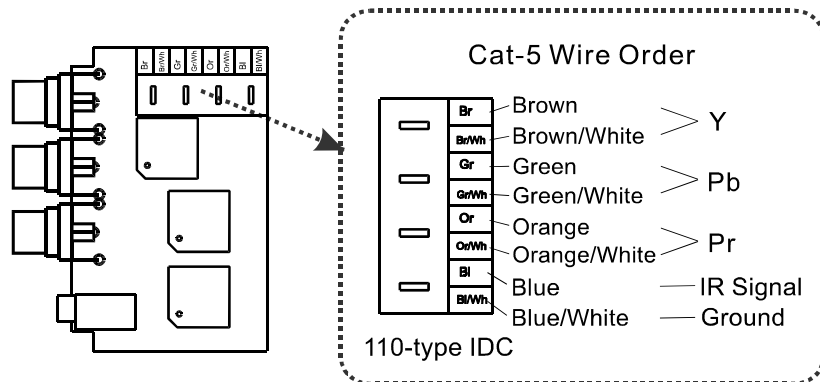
Br Br/Wh Gr Gr/Wh Or Or/Wh Bl Bl/Wh

Cat-5 Wire Order

Br Brown
Br/Wh Brown/White
Y
Gr Green
Gr/Wh Green/White
Pb
Or Orange
Or/Wh Orange/White
Pr
Bl Blue
IR Signal
Bl/Wh Blue/White
Ground

110-type IDC